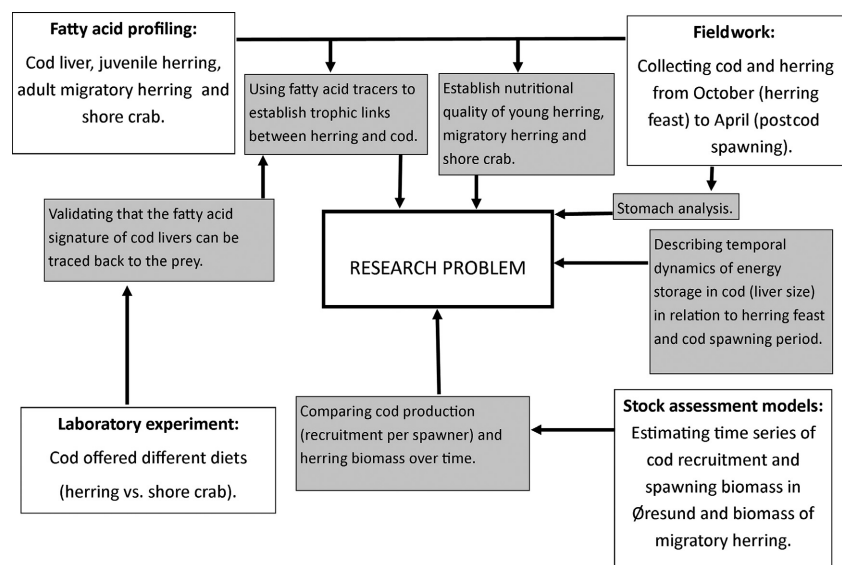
Fatty acid profiling:

Cod liver, juvenile herring, adult migratory herring and shore crab.

Using fatty acid tracers to establish trophic links between herring and cod.

Establish nutritional quality of young herring, migratory herring and shore crab.

Fieldwork:

Collecting cod and herring from October (herring feast) to April (postcod spawning).

Validating that the fatty acid signature of cod livers can be traced back to the prey.

Stomach analysis.

RESEARCH PROBLEM

Describing temporal dynamics of energy storage in cod (liver size) in relation to herring feast and cod spawning period.

Laboratory experiment:

Cod offered different diets (herring vs. shore crab).

Comparing cod production (recruitment per spawner) and herring biomass over time.

Stock assessment models:

Estimating time series of cod recruitment and spawning biomass in Øresund and biomass of migratory herring.